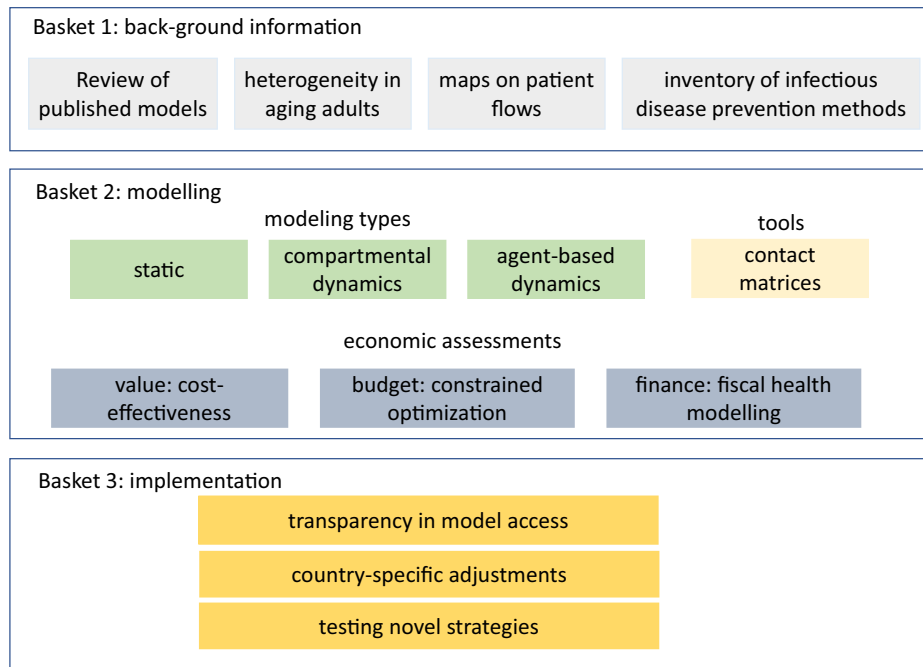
Basket 1: back-ground information

Review of published models

heterogeneity in aging adults

maps on patient flows

inventory of infectious disease prevention methods

Basket 2: modelling

modeling types

static

compartmental dynamics

agent-based dynamics

tools

contact matrices

economic assessments

value: cost-effectiveness

budget: constrained optimization

finance: fiscal health modelling

Basket 3: implementation

transparency in model access

country-specific adjustments

testing novel strategies